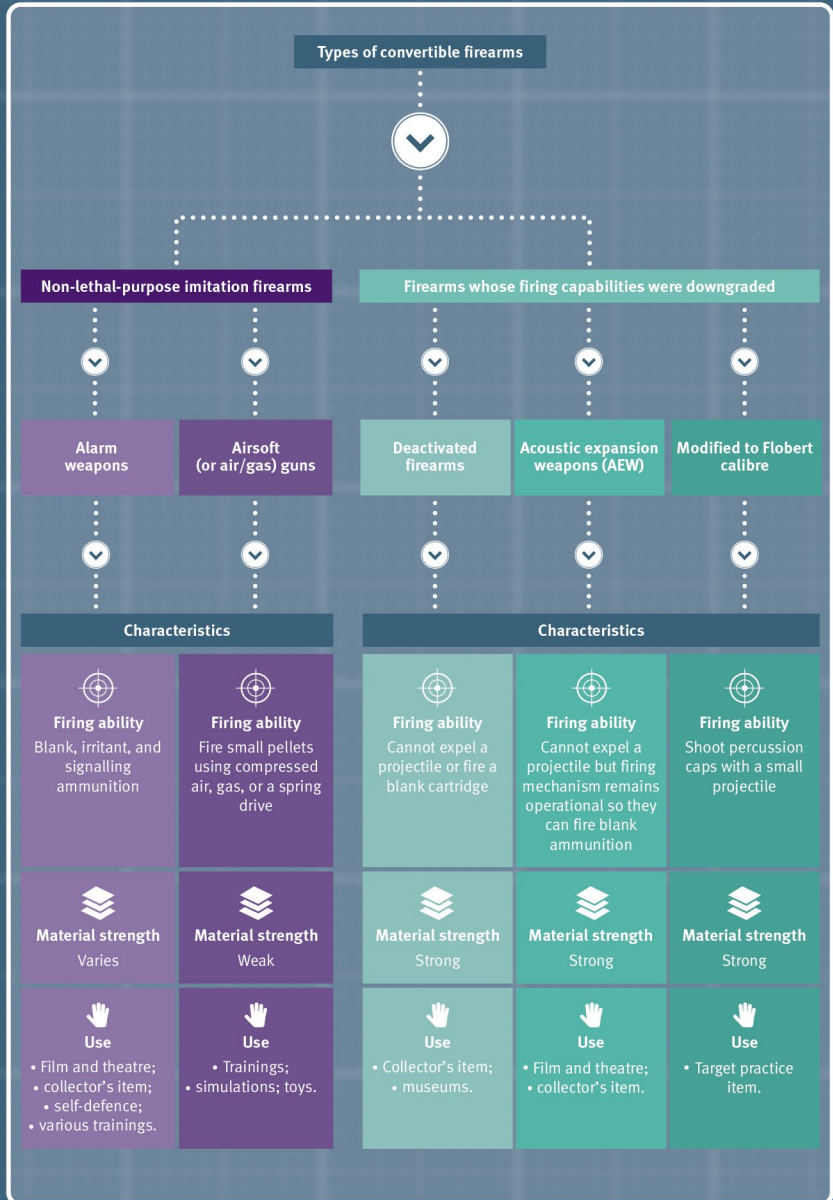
Types of convertible firearms

Non-lethal-purpose imitation firearms

Firearms whose firing capabilities were downgraded

Alarm weapons

Airsoft (or air/gas) guns

Deactivated firearms

Acoustic expansion weapons (AEW)

Modified to Flobert calibre

Characteristics

Characteristics

Firing ability
Blank, irritant, and signalling ammunition

Firing ability
Fire small pellets using compressed air, gas, or a spring drive

Firing ability
Cannot expel a projectile or fire a blank cartridge

Firing ability
Cannot expel a projectile but firing mechanism remains operational so they can fire blank ammunition

Firing ability
Shoot percussion caps with a small projectile

Material strength
Varies

Material strength
Weak

Material strength
Strong

Material strength
Strong

Material strength
Strong

Use
• Film and theatre;
• collector's item;
• self-defence;
• various trainings.

Use
• Trainings;
• simulations; toys.

Use
• Collector's item;
• museums.

Use
• Film and theatre;
• collector's item.

Use
• Target practice item.